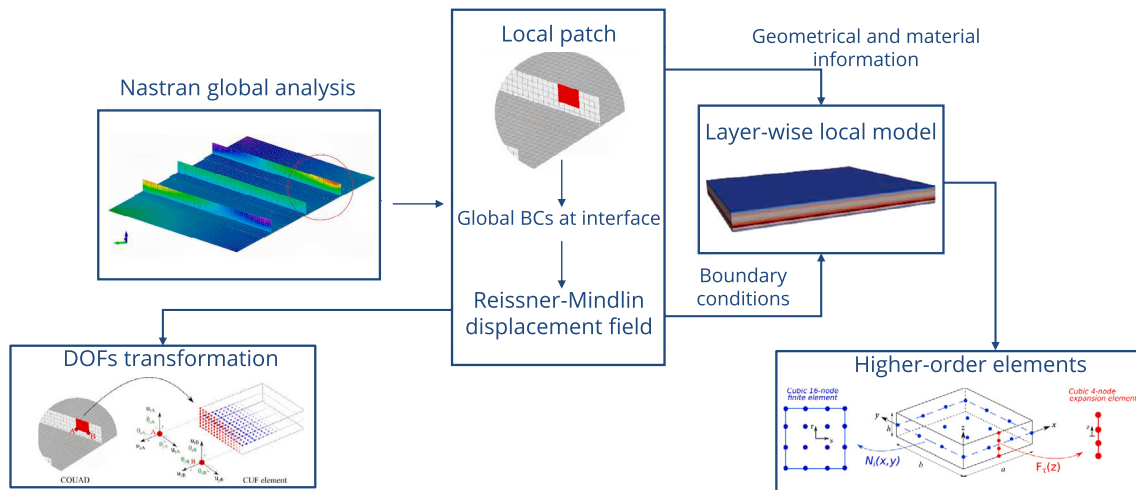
Nastran global analysis

Local patch

Global BCs at interface

Reissner-Mindlin displacement field

Geometrical and material information

Layer-wise local model

Boundary conditions

DOFs transformation

COUAD

CUF element

Higher-order elements

Cubic 16-node finite element

Cubic 4-node expansion element

$N_i(x,y)$

$F_\tau(z)$

a

b

h

x

y

z